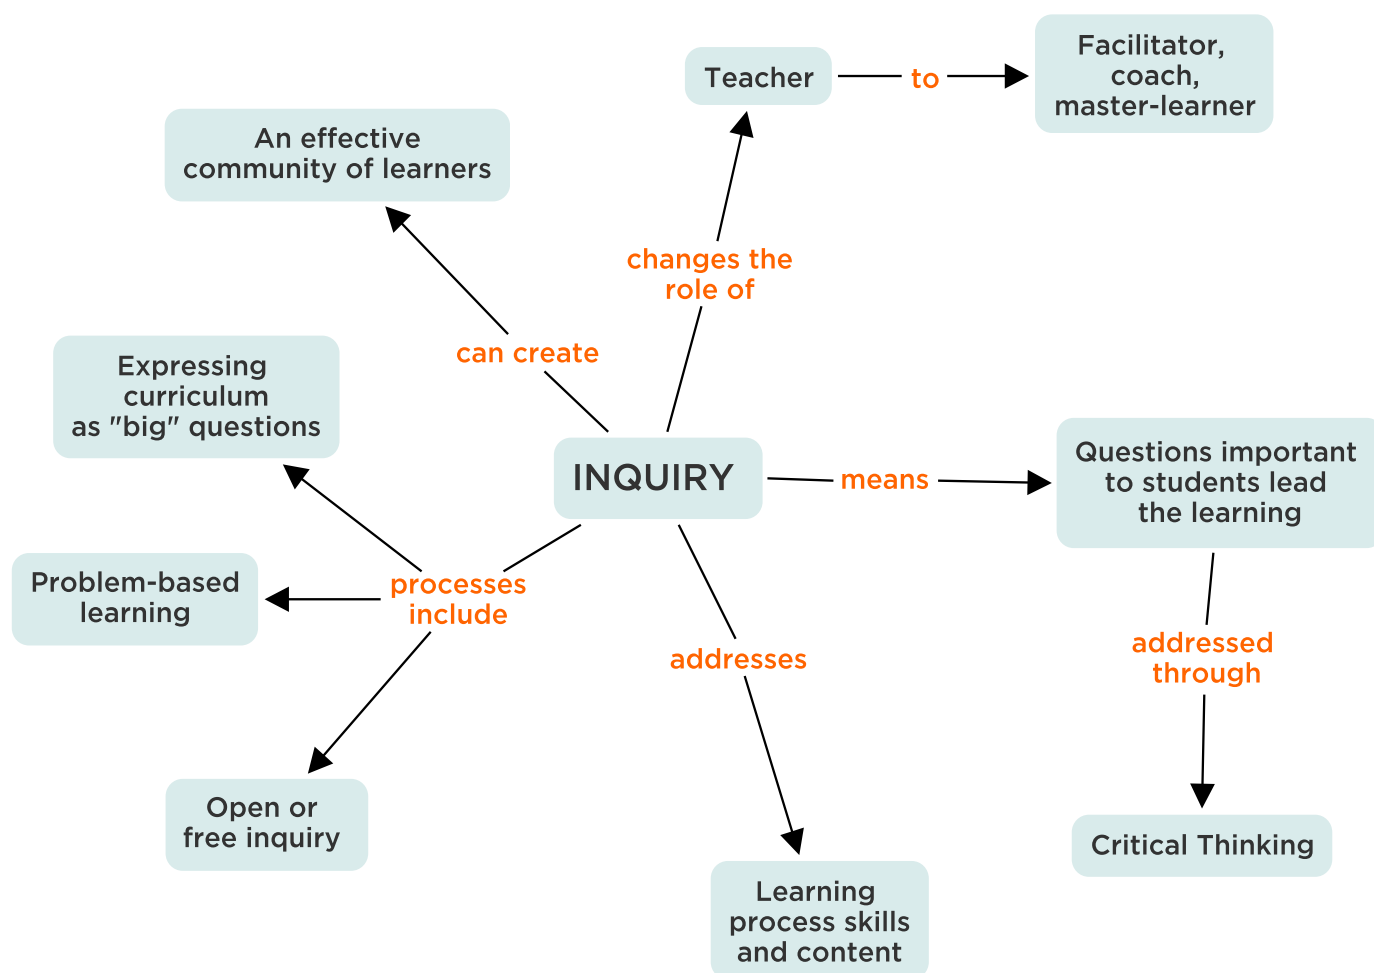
Teacher

to

Facilitator, coach, master-learner

An effective community of learners

changes the role of

can create

Expressing curriculum as "big" questions

INQUIRY

means

Questions important to students lead the learning

Problem-based learning

processes include

addresses

addressed through

Open or free inquiry

Critical Thinking

Learning process skills and content